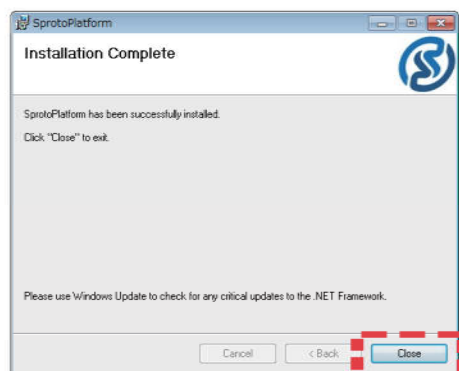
SprotoPlatform

Installation Complete

SprotoPlatform has been successfully installed.

Click "Close" to exit.

Please use Windows Update to check for any critical updates to the .NET Framework.

Cancel
< Back
Close